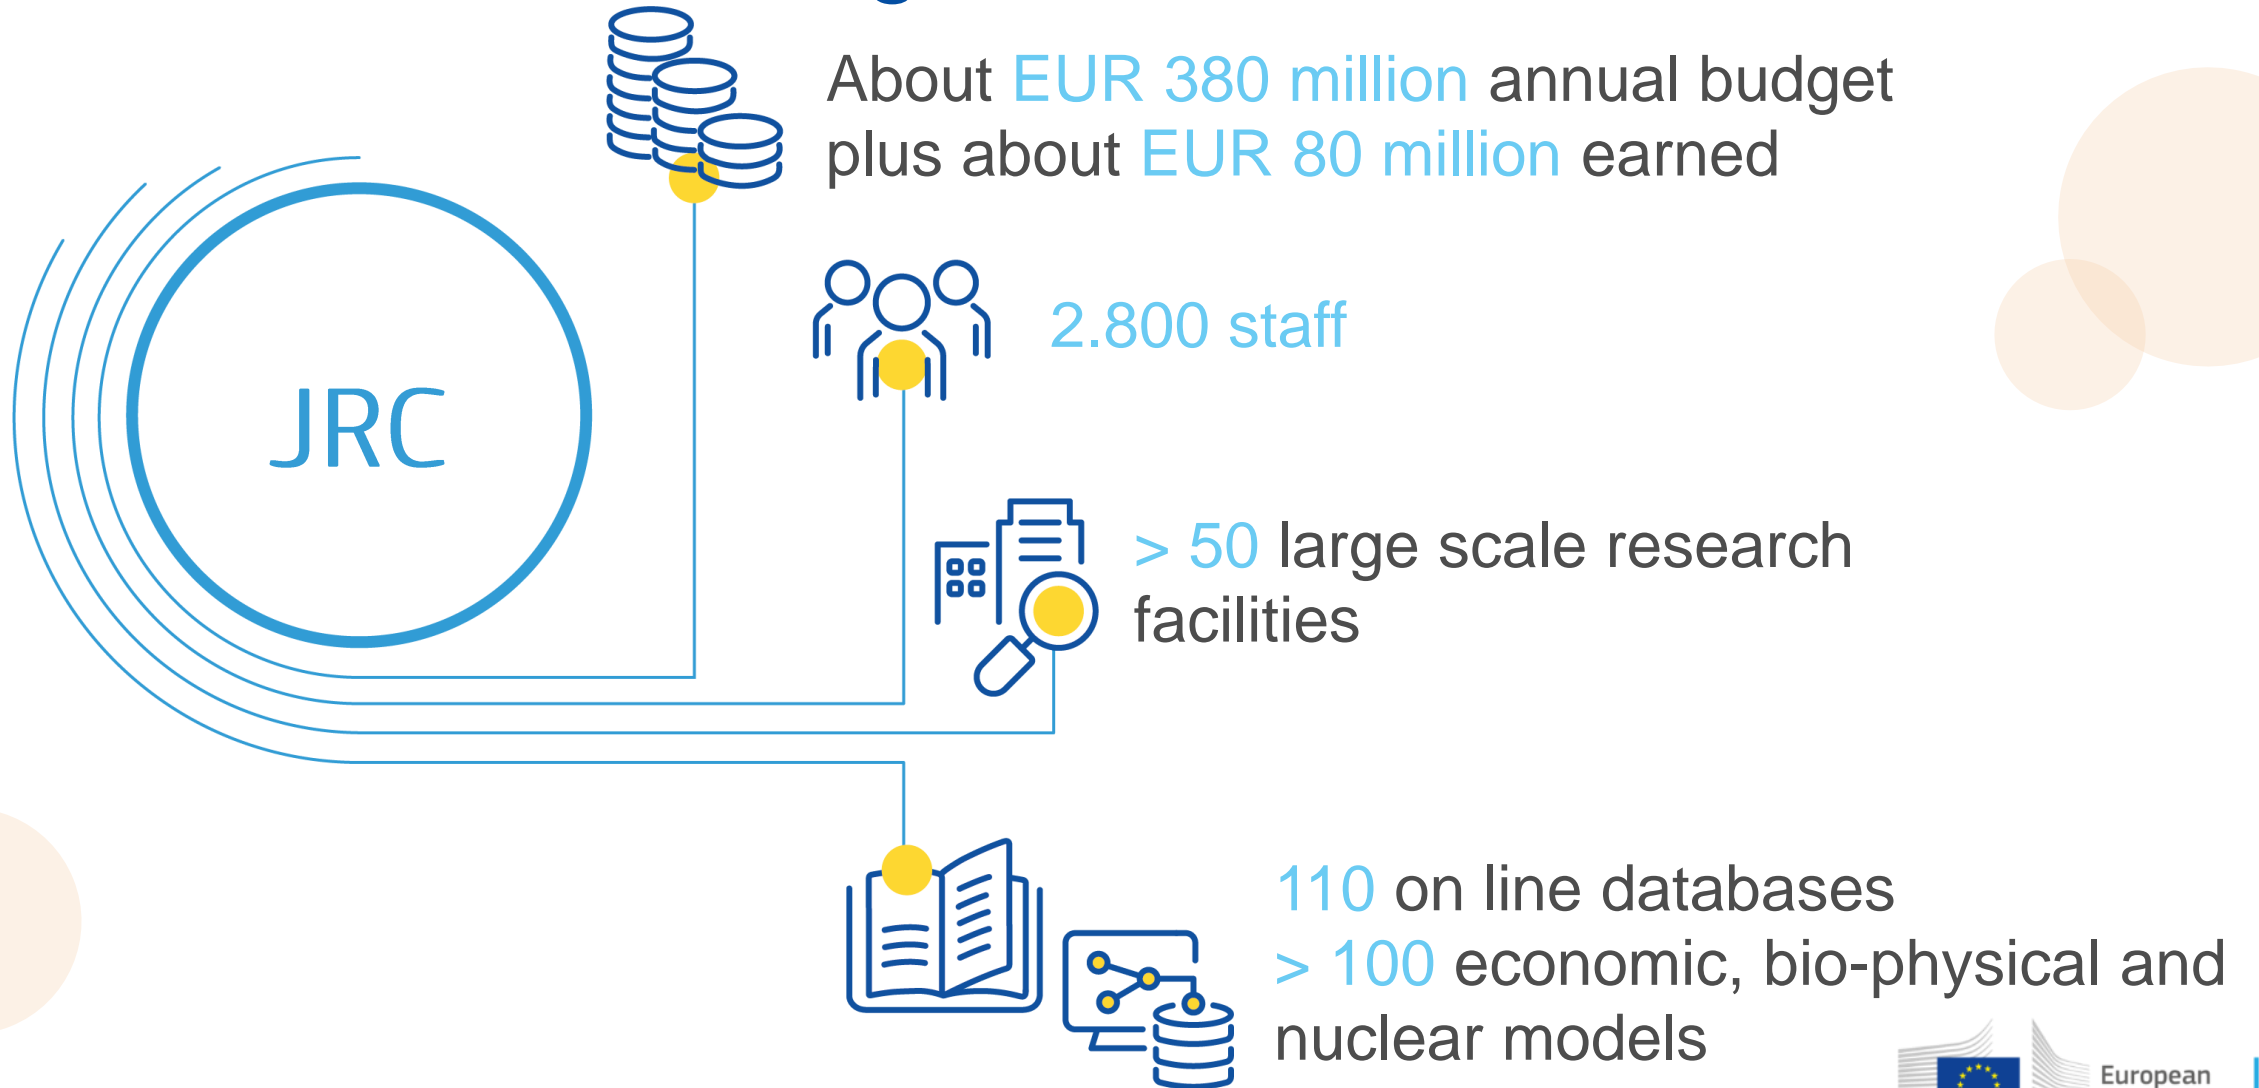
JRC

About EUR 380 million annual budget plus about EUR 80 million earned

2.800 staff

> 50 large scale research facilities

110 on line databases
> 100 economic, bio-physical and nuclear models

European